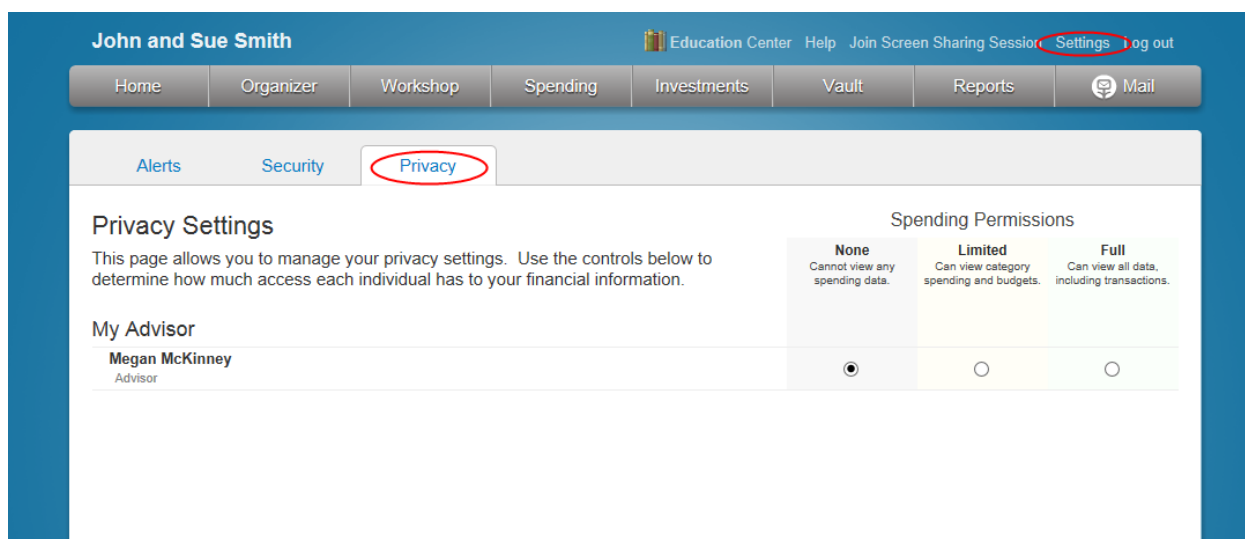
John and Sue Smith

Education Center Help Join Screen Sharing Session Settings Log out

Home Organizer Workshop Spending Investments Vault Reports Mail

Alerts Security Privacy

Privacy Settings

This page allows you to manage your privacy settings. Use the controls below to determine how much access each individual has to your financial information.

Spending Permissions

| | None<br>Cannot view any spending data. | Limited<br>Can view category spending and budgets. | Full<br>Can view all data, including transactions. |
|---|---|---|---|
| My Advisor | | | |
| Megan McKinney<br>Advisor | ◉ | ○ | ○ |